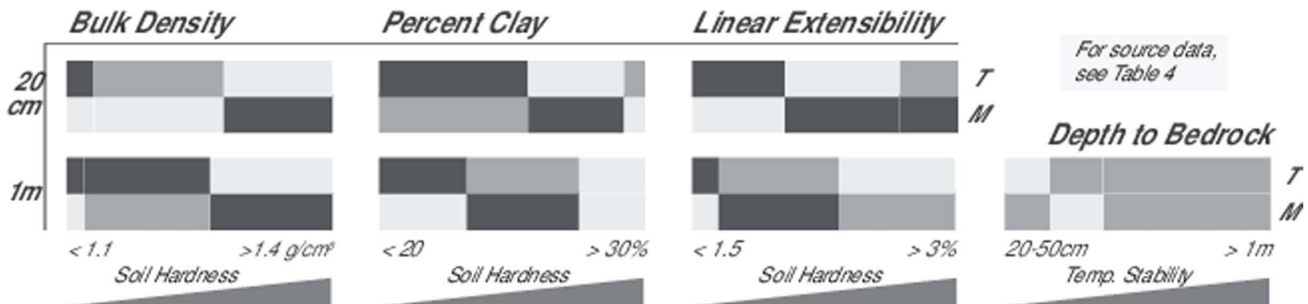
Bulk Density

Percent Clay

Linear Extensibility

For source data, see Table 4

20 cm

1m

T

M

Depth to Bedrock

T

M

< 1.1

>1.4 g/cm³

Soil Hardness

< 20

> 30%

Soil Hardness

< 1.5

> 3%

Soil Hardness

20-50cm

> 1m

Temp. Stability